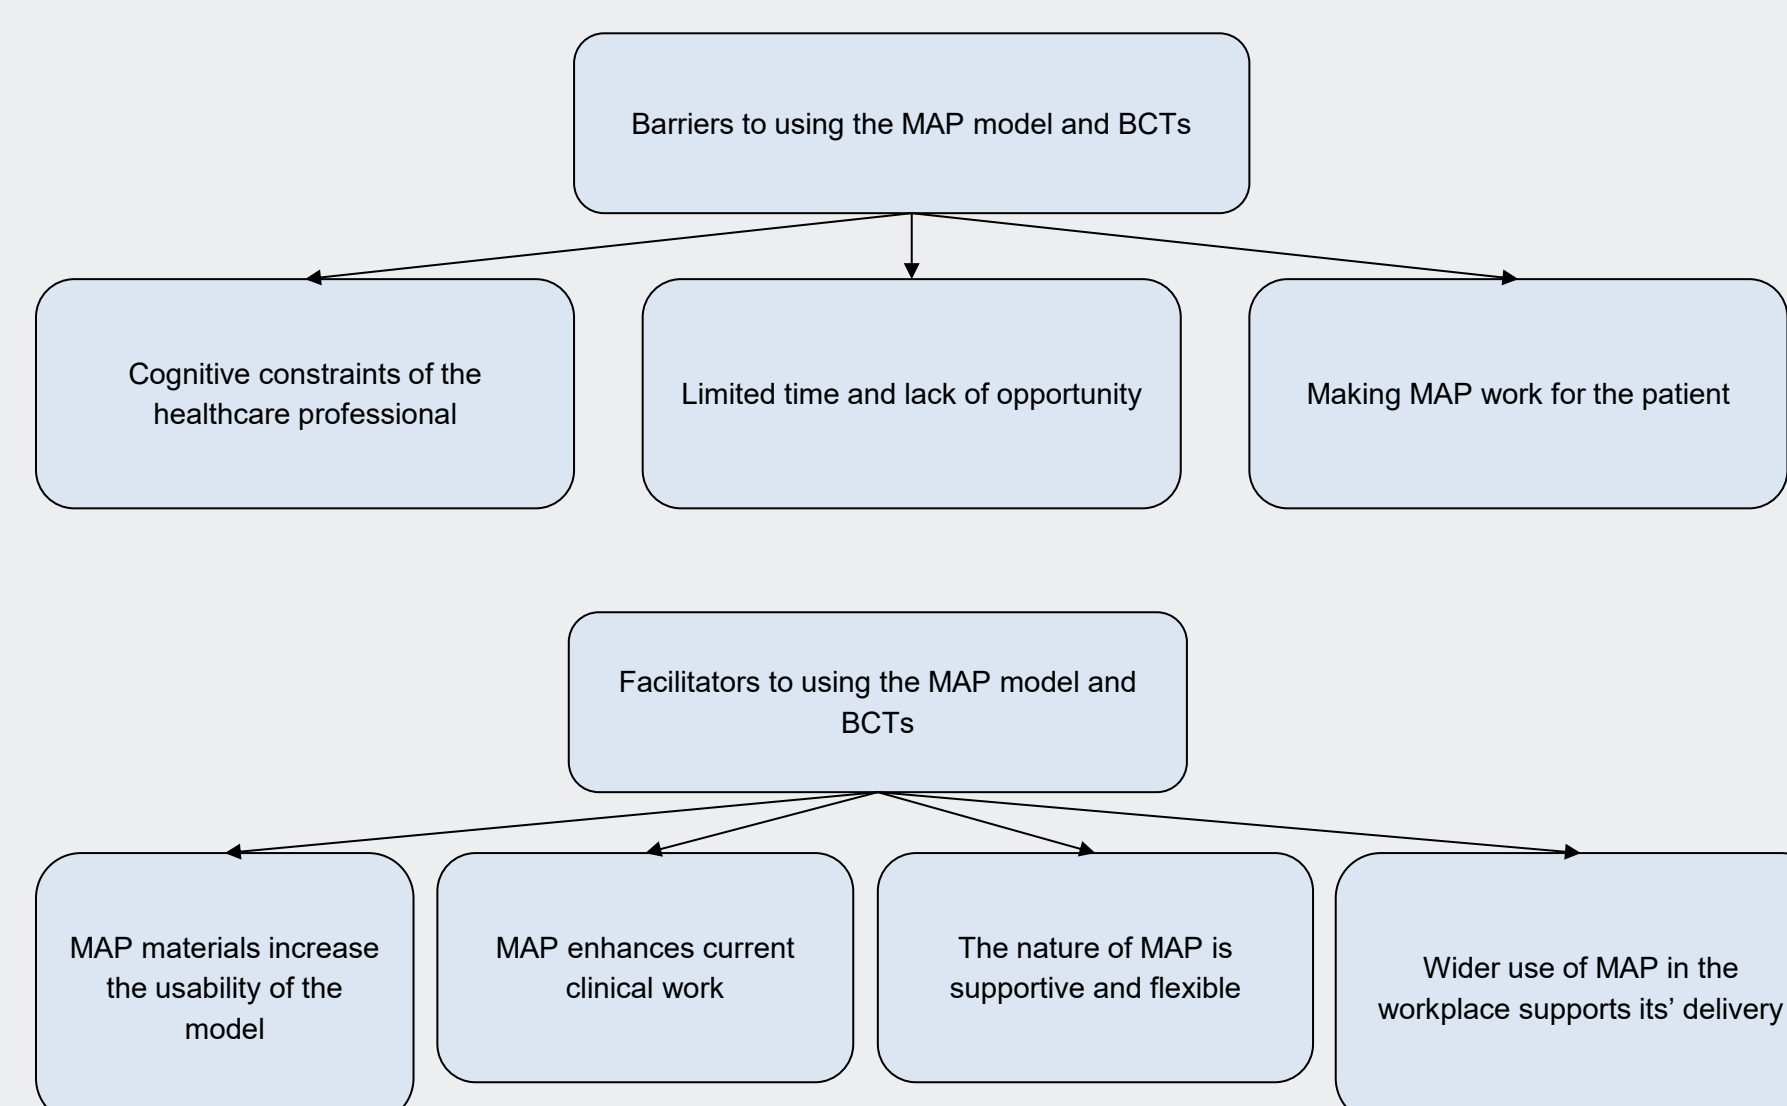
Barriers to using the MAP model and BCTs

Cognitive constraints of the healthcare professional

Limited time and lack of opportunity

Making MAP work for the patient

Facilitators to using the MAP model and BCTs

MAP materials increase the usability of the model

MAP enhances current clinical work

The nature of MAP is supportive and flexible

Wider use of MAP in the workplace supports its' delivery